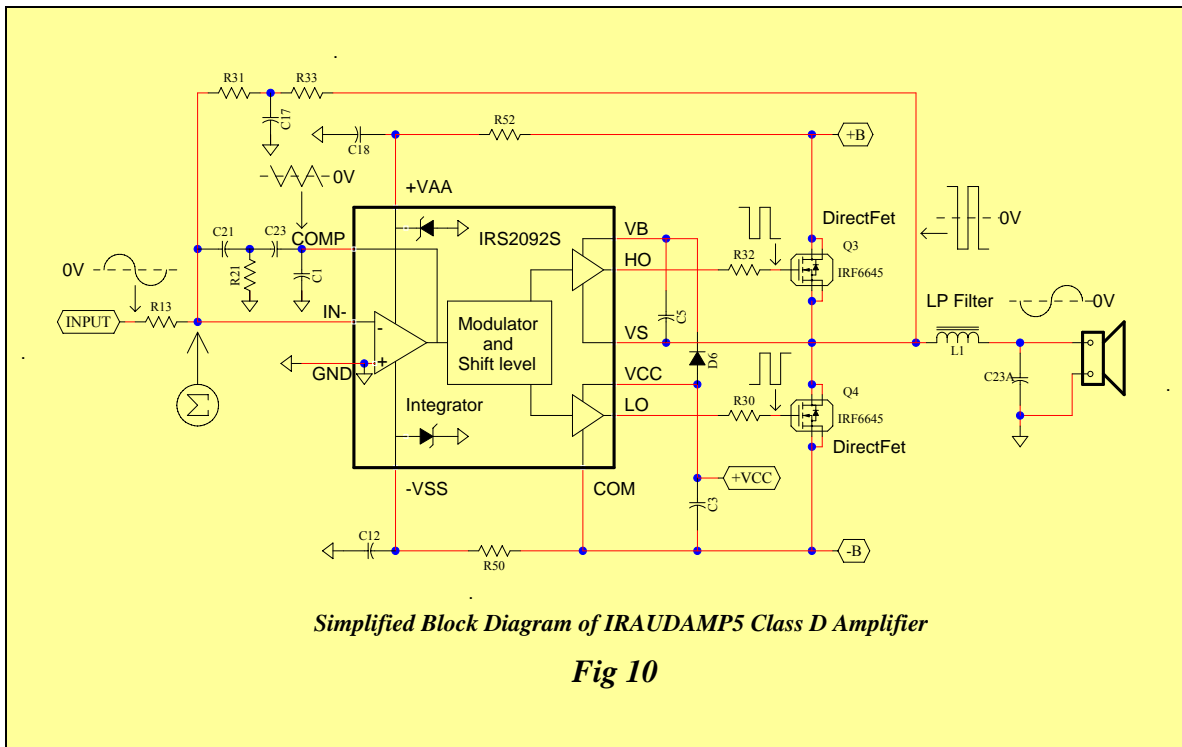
R31
R33
C17
C18
R52
+B
0V
+VAA
IRS2092S
VB
DirectFet
0V
C21
C23
COMP
HO
R32
Q3
IRF6645
0V
R21
C1
C5
LP Filter
0V
INPUT
R13
IN-
Modulator and Shift level
VS
L1
GND
D6
VCC
C23A
Integrator
LO
R30
Q4
IRF6645
DirectFet
-VSS
COM
+VCC
C3
C12
R50
-B

Simplified Block Diagram of IRAUDAMP5 Class D Amplifier

Fig 10